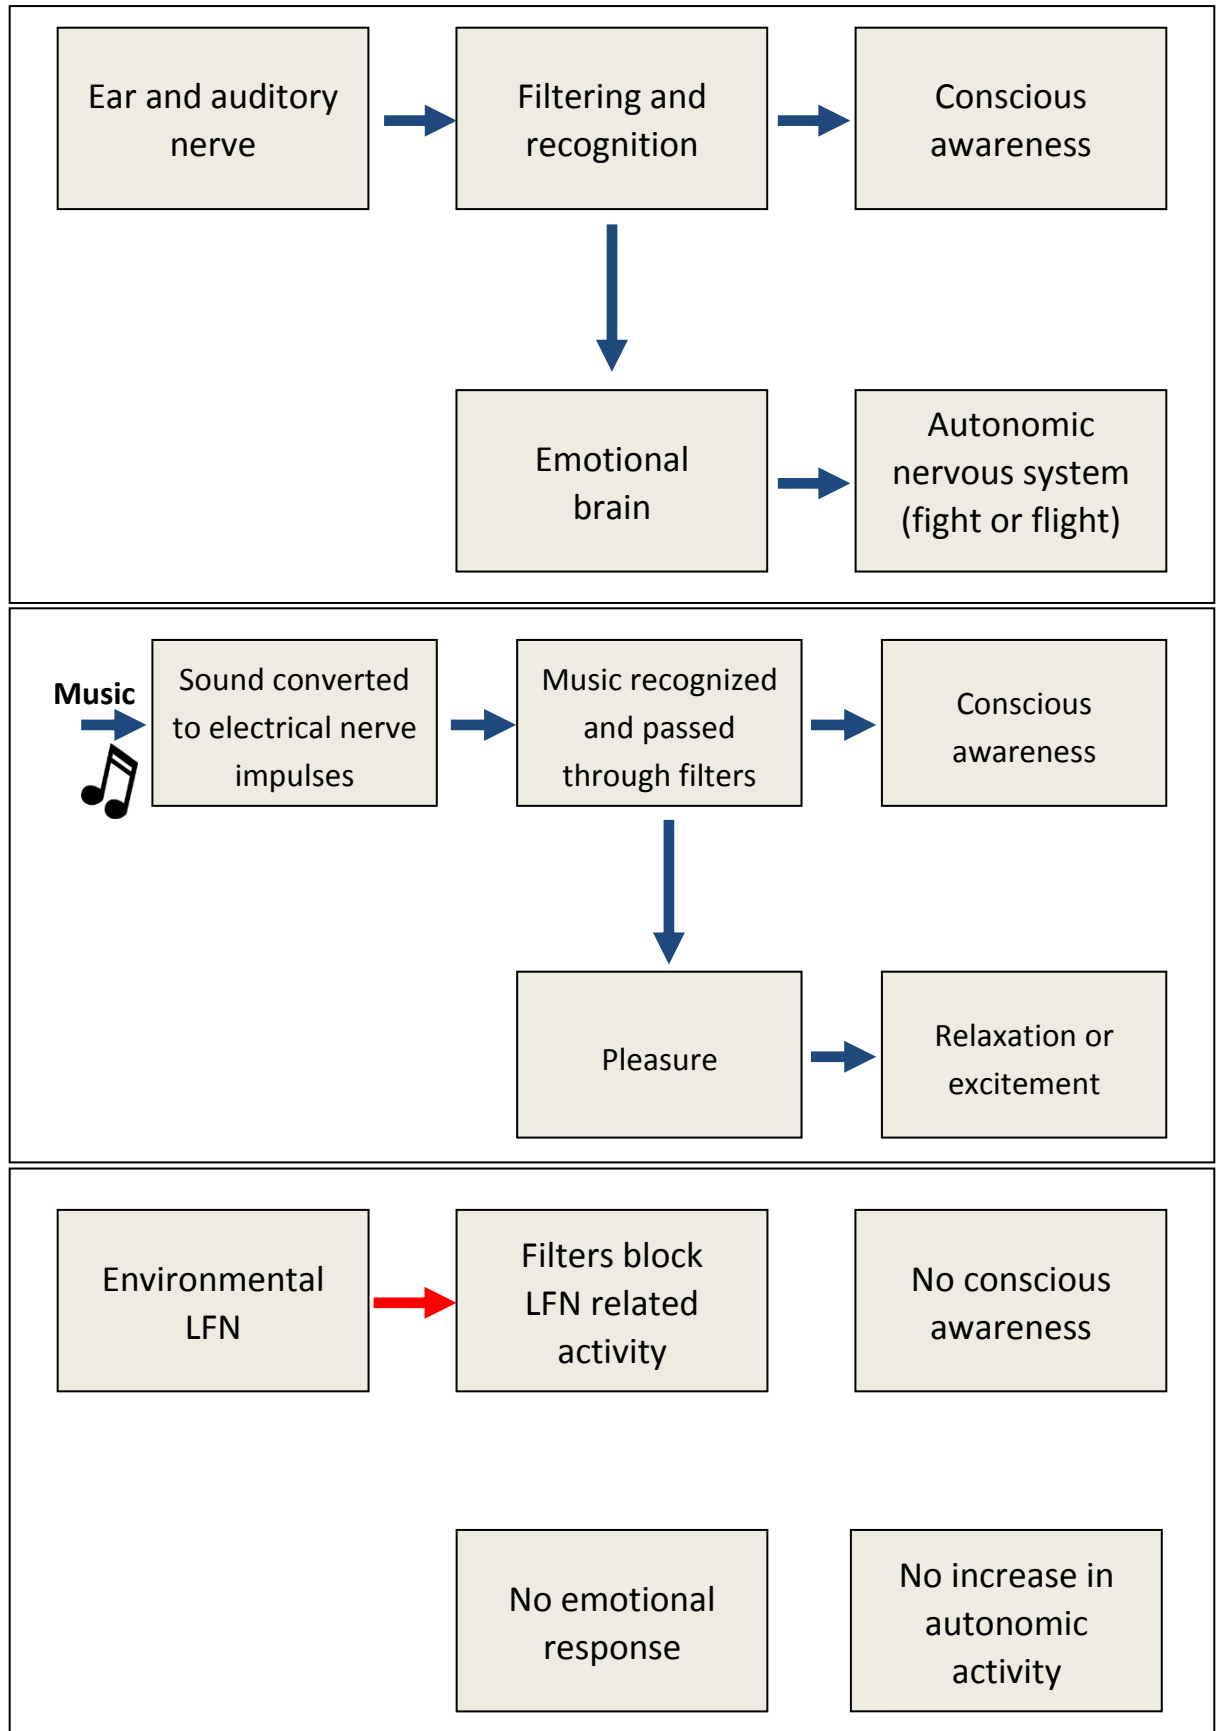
Ear and auditory nerve

Filtering and recognition

Conscious awareness

Emotional brain

Autonomic nervous system (fight or flight)

Music

Sound converted to electrical nerve impulses

Music recognized and passed through filters

Conscious awareness

Pleasure

Relaxation or excitement

Environmental LFN

Filters block LFN related activity

No conscious awareness

No emotional response

No increase in autonomic activity